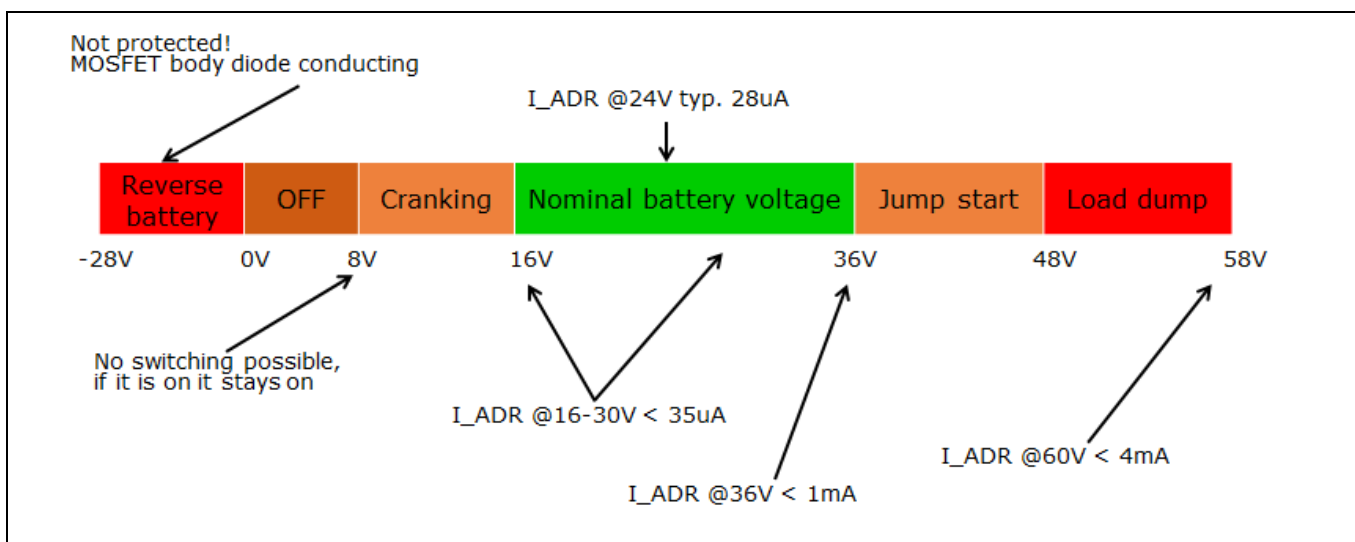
Not protected!
MOSFET body diode conducting

I_ADR @24V typ. 28uA

Reverse battery

OFF

Cranking

Nominal battery voltage

Jump start

Load dump

-28V

0V

8V

16V

36V

48V

58V

No switching possible,
if it is on it stays on

I_ADR @16-30V < 35uA

I_ADR @36V < 1mA

I_ADR @60V < 4mA